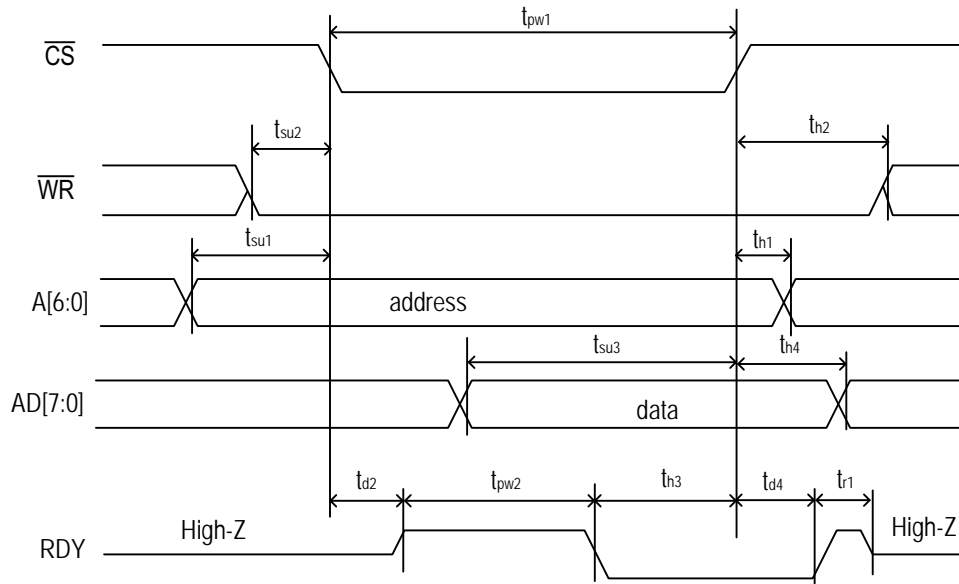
$t_{pw1}$

$\overline{CS}$

$t_{su2}$

$t_{h2}$

$\overline{WR}$

$t_{su1}$

$t_{h1}$

A[6:0]

address

$t_{su3}$

$t_{h4}$

AD[7:0]

data

$t_{d2}$

$t_{pw2}$

$t_{h3}$

$t_{d4}$

$t_{r1}$

High-Z

High-Z

RDY